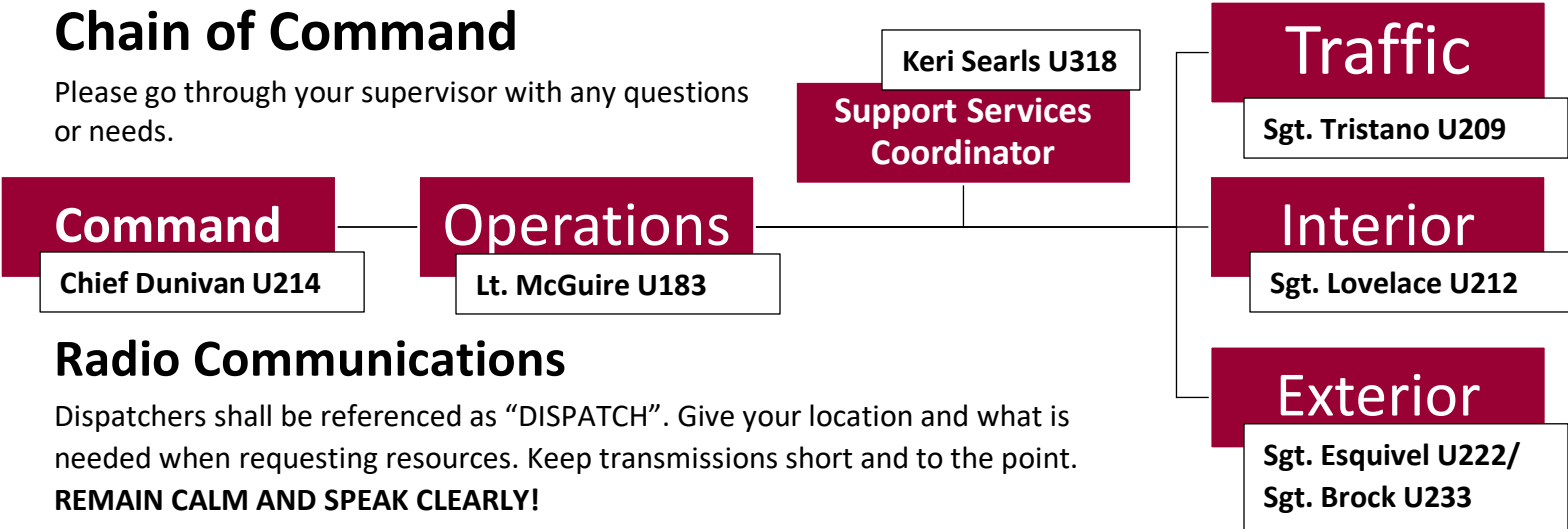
Chain of Command

Please go through your supervisor with any questions or needs.

Keri Searls U318
Support Services Coordinator

Traffic
Sgt. Tristano U209

Command
Chief Dunivan U214

Operations
Lt. McGuire U183

Interior
Sgt. Lovelace U212

Exterior
Sgt. Esquivel U222/ Sgt. Brock U233

Radio Communications

Dispatchers shall be referenced as “DISPATCH”. Give your location and what is needed when requesting resources. Keep transmissions short and to the point. **REMAIN CALM AND SPEAK CLEARLY!**